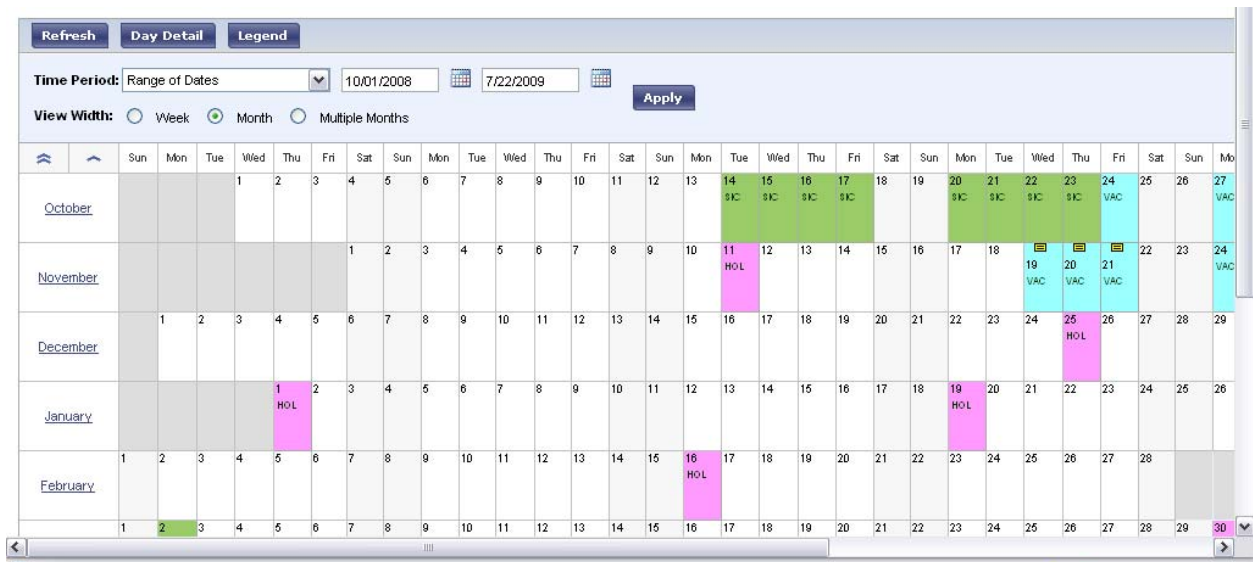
Refresh Day Detail Legend

Time Period: Range of Dates 10/01/2008 7/22/2009 Apply

View Width: Week Month Multiple Months

| | Sun | Mon | Tue | Wed | Thu | Fri | Sat | Sun | Mon | Tue | Wed | Thu | Fri | Sat | Sun | Mon | Tue | Wed | Thu | Fri | Sat | Sun | Mon | Tue | Wed | Thu | Fri | Sat | Sun | Mo |
|---|---|---|---|---|---|---|---|---|---|---|---|---|---|---|---|---|---|---|---|---|---|---|---|---|---|---|---|---|---|---|
| October | | | | 1 | 2 | 3 | 4 | 5 | 6 | 7 | 8 | 9 | 10 | 11 | 12 | 13 | 14 SIC | 15 SIC | 16 SIC | 17 SIC | 18 | 19 | 20 SIC | 21 SIC | 22 SIC | 23 SIC | 24 VAC | 25 | 26 | 27 VAC |
| November | | | | | | | 1 | 2 | 3 | 4 | 5 | 6 | 7 | 8 | 9 | 10 | 11 HOL | 12 | 13 | 14 | 15 | 16 | 17 | 18 | 19 VAC | 20 VAC | 21 VAC | 22 | 23 | 24 VAC |
| December | | 1 | 2 | 3 | 4 | 5 | 6 | 7 | 8 | 9 | 10 | 11 | 12 | 13 | 14 | 15 | 16 | 17 | 18 | 19 | 20 | 21 | 22 | 23 | 24 | 25 HOL | 26 | 27 | 28 | 29 |
| January | | | | | 1 HOL | 2 | 3 | 4 | 5 | 6 | 7 | 8 | 9 | 10 | 11 | 12 | 13 | 14 | 15 | 16 | 17 | 18 | 19 HOL | 20 | 21 | 22 | 23 | 24 | 25 | 26 |
| February | 1 | 2 | 3 | 4 | 5 | 6 | 7 | 8 | 9 | 10 | 11 | 12 | 13 | 14 | 15 | 16 HOL | 17 | 18 | 19 | 20 | 21 | 22 | 23 | 24 | 25 | 26 | 27 | 28 | | |
| | 1 | 2 | 3 | 4 | 5 | 6 | 7 | 8 | 9 | 10 | 11 | 12 | 13 | 14 | 15 | 16 | 17 | 18 | 19 | 20 | 21 | 22 | 23 | 24 | 25 | 26 | 27 | 28 | 29 | 30 |